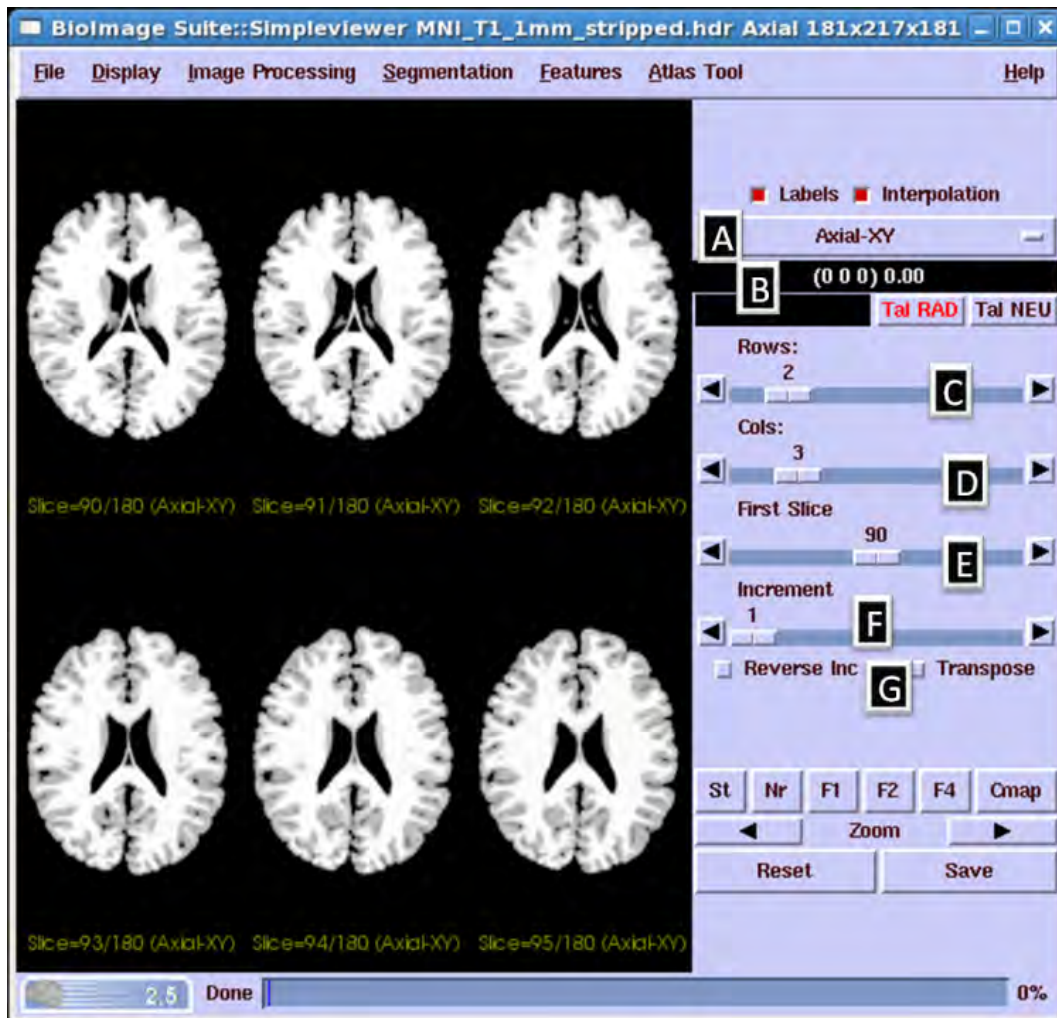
BioImage Suite::Simpleviewer MNI_T1_1mm_stripped.hdr Axial 181x217x181

File Display Image Processing Segmentation Features Atlas Tool Help

Slice=90/180 (Axial-XY) Slice=91/180 (Axial-XY) Slice=92/180 (Axial-XY)

Slice=93/180 (Axial-XY) Slice=94/180 (Axial-XY) Slice=95/180 (Axial-XY)

Labels Interpolation

A

Axial-XY

B

(0 0 0) 0.00

Tal RAD Tal NEU

Rows:

2

C

Cols:

3

D

First Slice

90

E

Increment

1

F

Reverse Inc

G

Transpose

St Nr F1 F2 F4 Cmap

Zoom

Reset Save

2.5 Done 0%